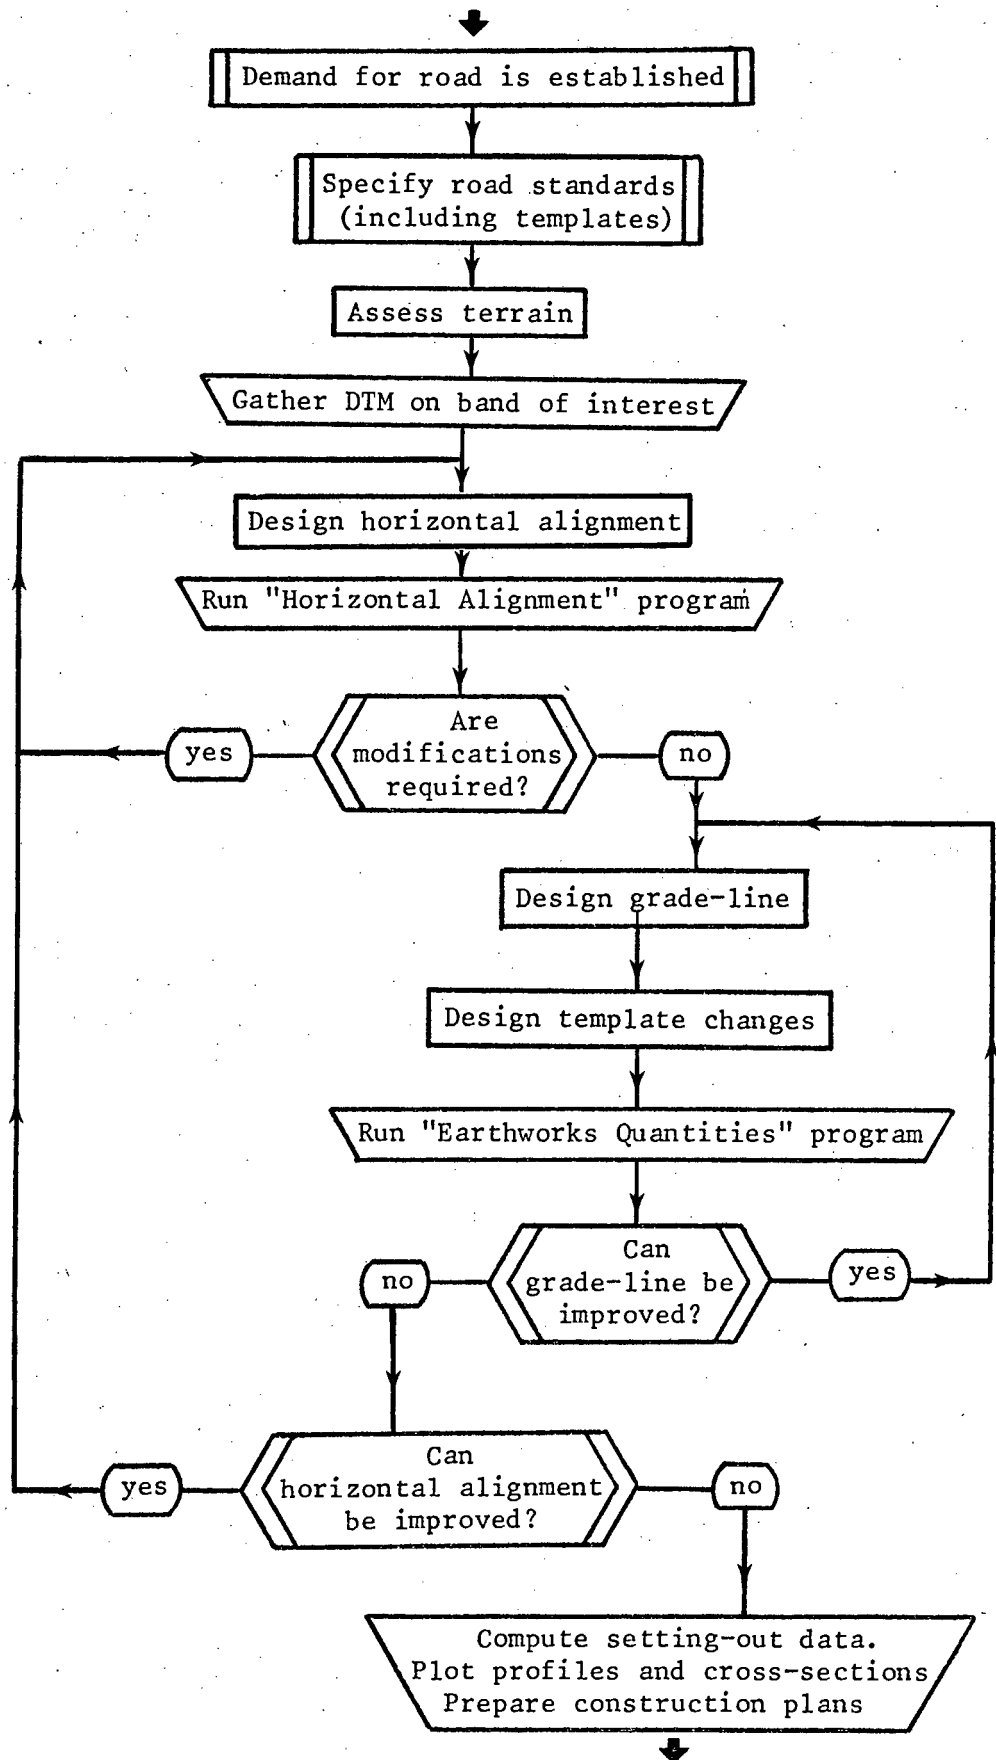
Demand for road is established

Specify road standards (including templates)

Assess terrain

Gather DTM on band of interest

Design horizontal alignment

Run "Horizontal Alignment" program

Are modifications required?

yes

no

Design grade-line

Design template changes

Run "Earthworks Quantities" program

Can grade-line be improved?

no

yes

Can horizontal alignment be improved?

yes

no

Compute setting-out data.
Plot profiles and cross-sections
Prepare construction plans